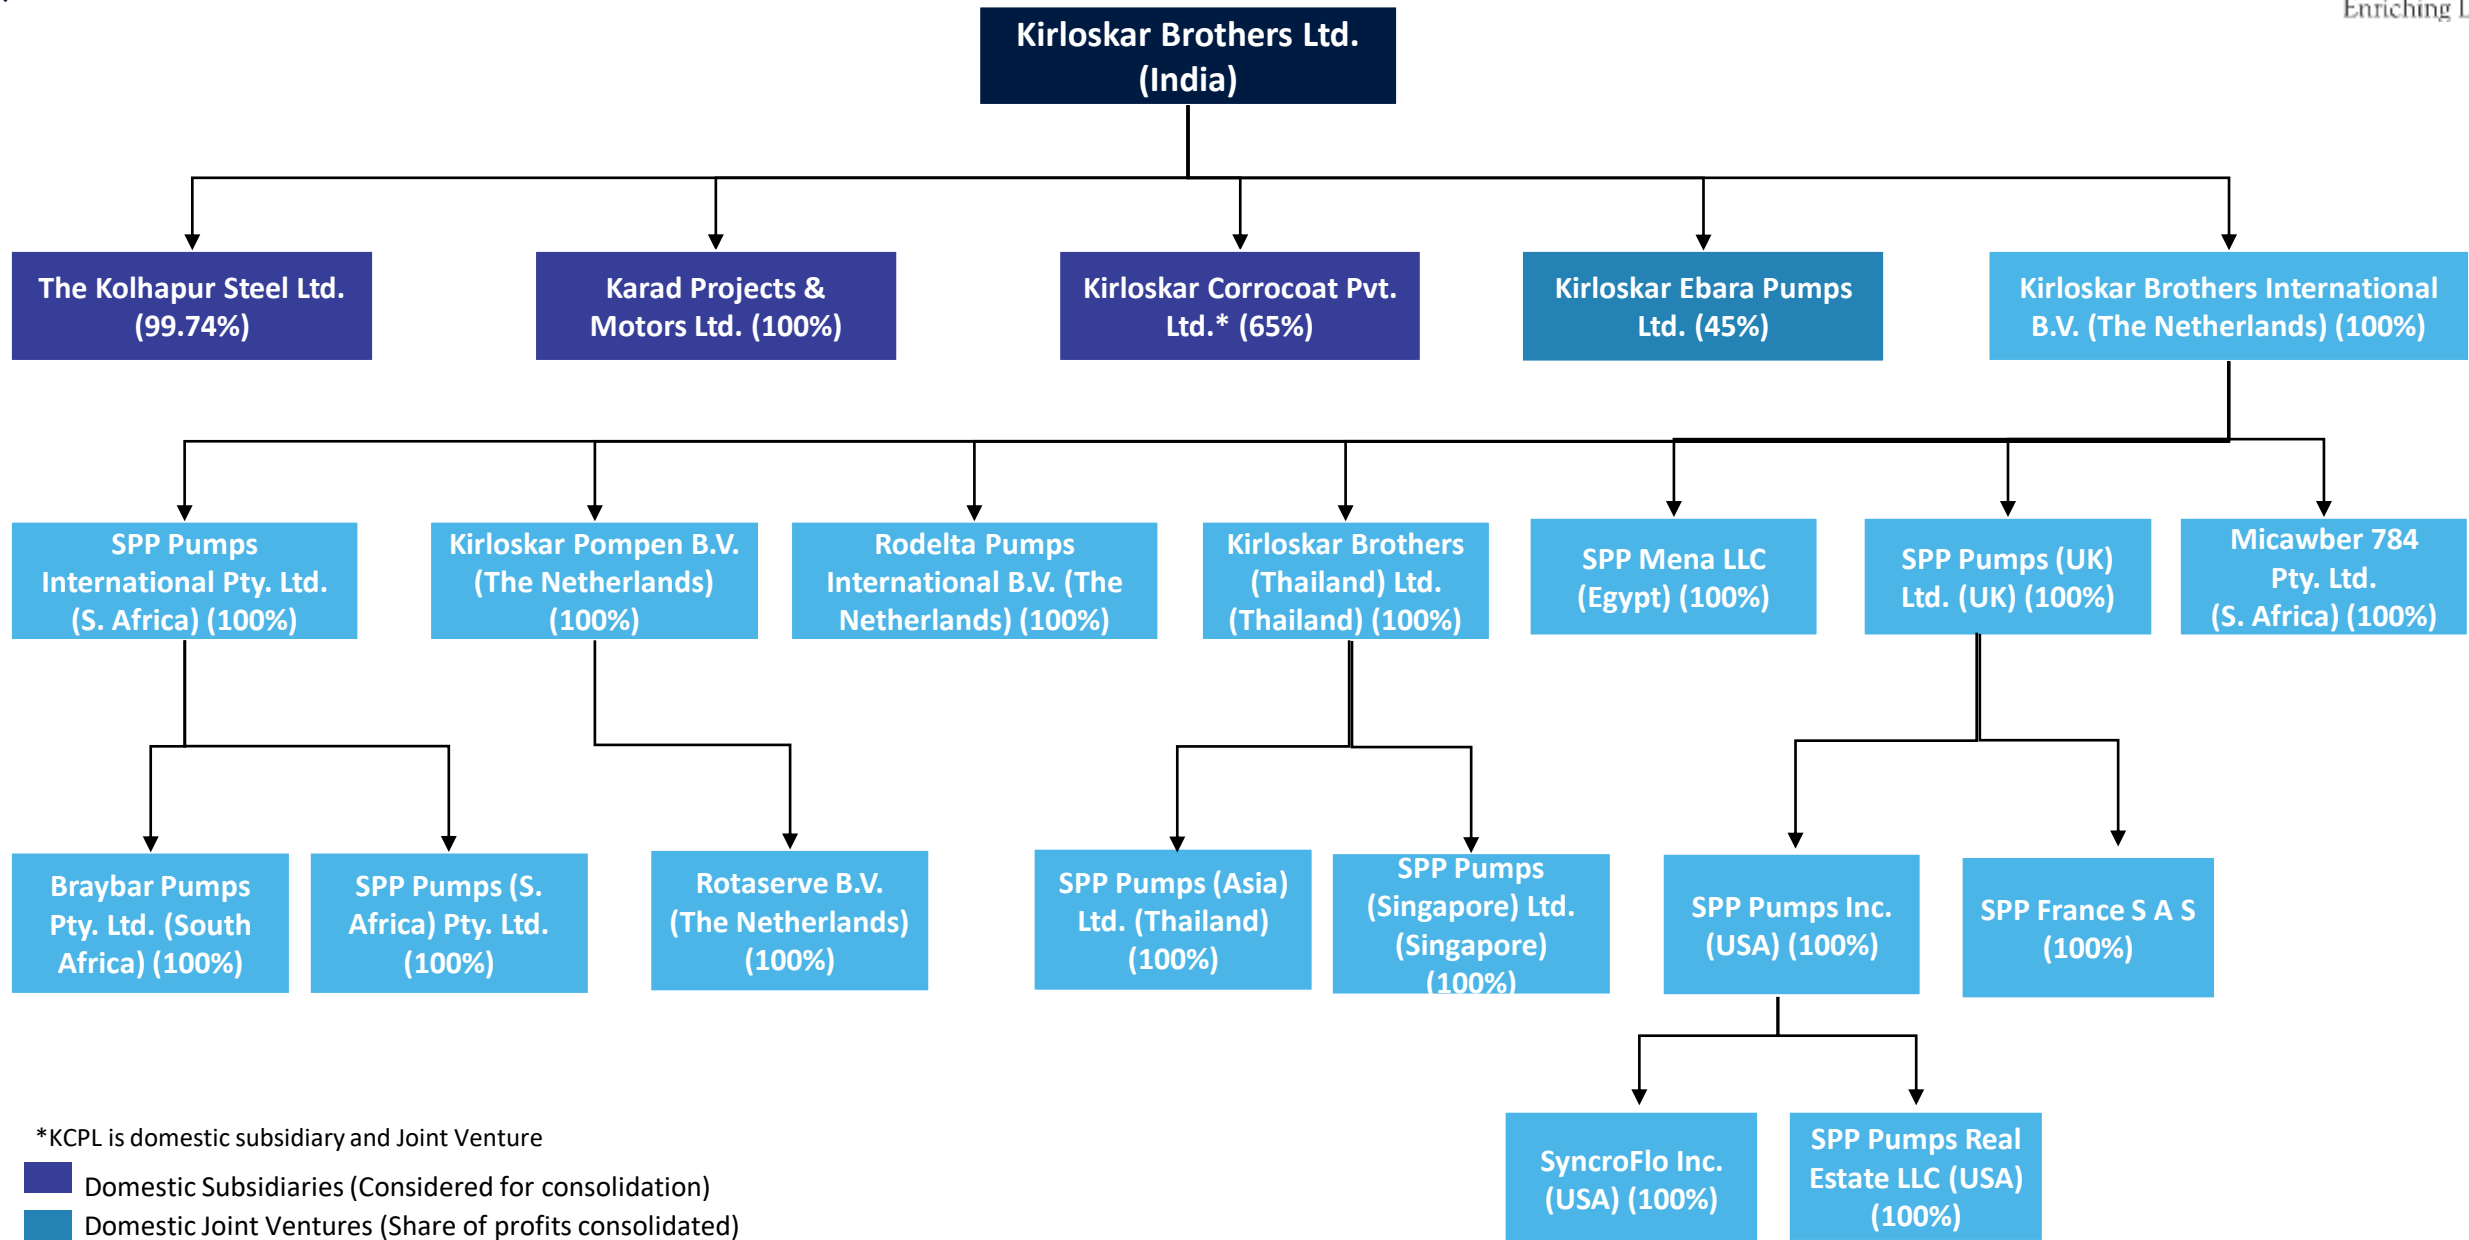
Enriching L

Kirloskar Brothers Ltd. (India)

The Kolhapur Steel Ltd. (99.74%)

Karad Projects & Motors Ltd. (100%)

Kirloskar Corrocoat Pvt. Ltd.* (65%)

Kirloskar Ebara Pumps Ltd. (45%)

Kirloskar Brothers International B.V. (The Netherlands) (100%)

SPP Pumps International Pty. Ltd. (S. Africa) (100%)

Kirloskar Pompen B.V. (The Netherlands) (100%)

Rodelta Pumps International B.V. (The Netherlands) (100%)

Kirloskar Brothers (Thailand) Ltd. (Thailand) (100%)

SPP Mena LLC (Egypt) (100%)

SPP Pumps (UK) Ltd. (UK) (100%)

Micawber 784 Pty. Ltd. (S. Africa) (100%)

Braybar Pumps Pty. Ltd. (South Africa) (100%)

SPP Pumps (S. Africa) Pty. Ltd. (100%)

Rotaserve B.V. (The Netherlands) (100%)

SPP Pumps (Asia) Ltd. (Thailand) (100%)

SPP Pumps (Singapore) Ltd. (Singapore) (100%)

SPP Pumps Inc. (USA) (100%)

SPP France S A S (100%)

SyncroFlo Inc. (USA) (100%)

SPP Pumps Real Estate LLC (USA) (100%)

*KCPL is domestic subsidiary and Joint Venture

Domestic Subsidiaries (Considered for consolidation)

Domestic Joint Ventures (Share of profits consolidated)